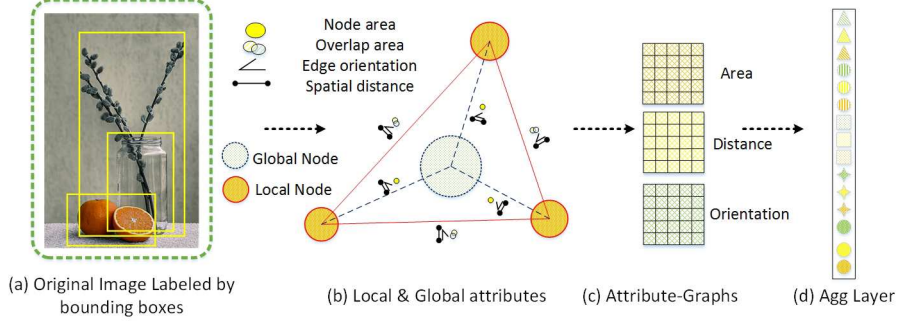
Node area
Overlap area
Edge orientation
Spatial distance

Global Node
Local Node

Area
Distance
Orientation

(a) Original Image Labeled by bounding boxes

(b) Local & Global attributes

(c) Attribute-Graphs

(d) Agg Layer